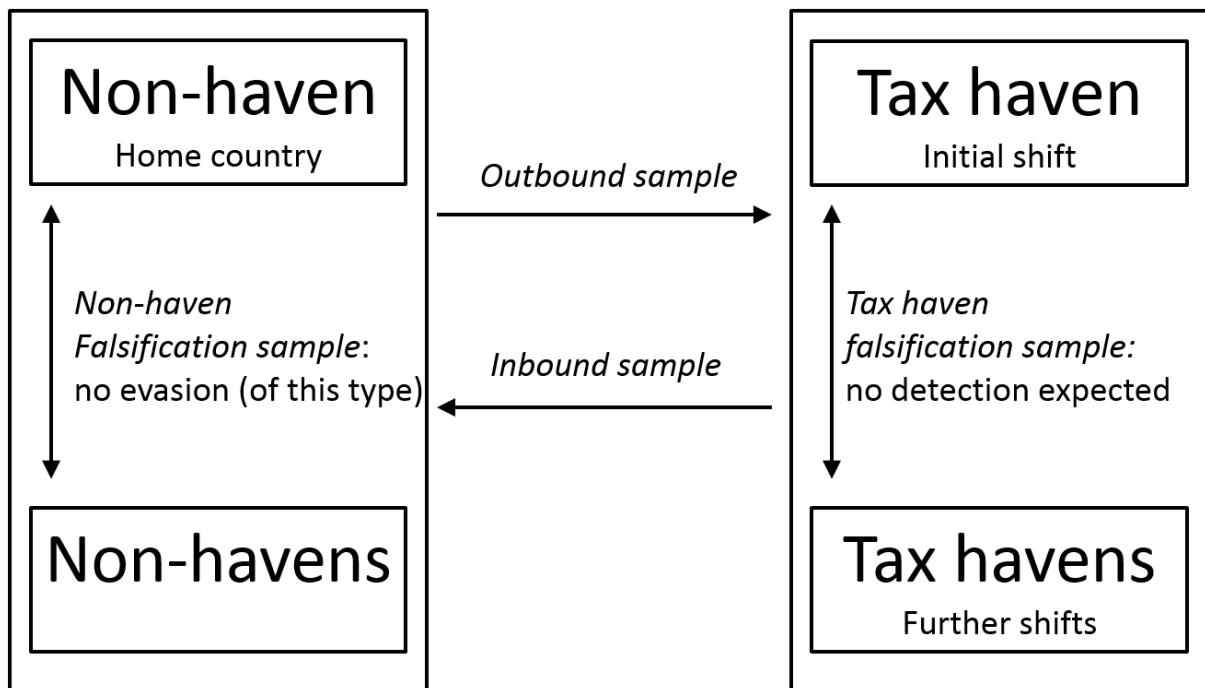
Non-haven
Home country

Outbound sample

Tax haven
Initial shift

Non-haven
Falsification sample:
no evasion (of this type)

Inbound sample

Tax haven
falsification sample:
no detection expected

Non-havens

Tax havens
Further shifts